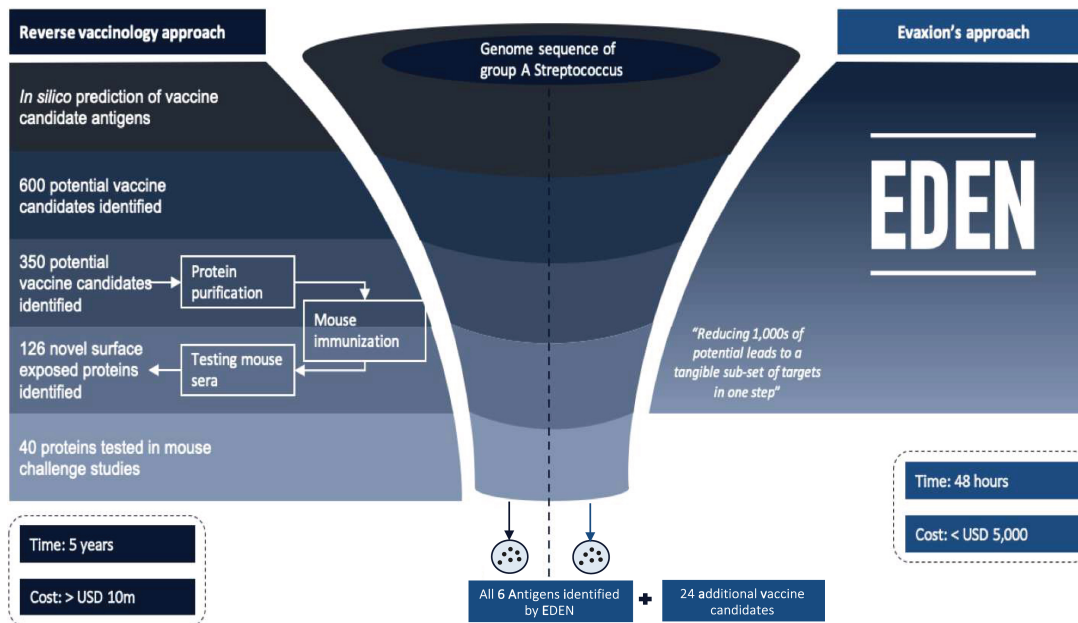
Reverse vaccinology approach

Genome sequence of group A Streptococcus

Evaxion's approach

In silico prediction of vaccine candidate antigens

600 potential vaccine candidates identified

350 potential vaccine candidates identified

Protein purification

Mouse immunization

126 novel surface exposed proteins identified

Testing mouse sera

40 proteins tested in mouse challenge studies

Time: 5 years

Cost: > USD 10m

EDEN

"Reducing 1,000s of potential leads to a tangible sub-set of targets in one step"

Time: 48 hours

Cost: < USD 5,000

All 6 Antigens identified by EDEN

+

24 additional vaccine candidates